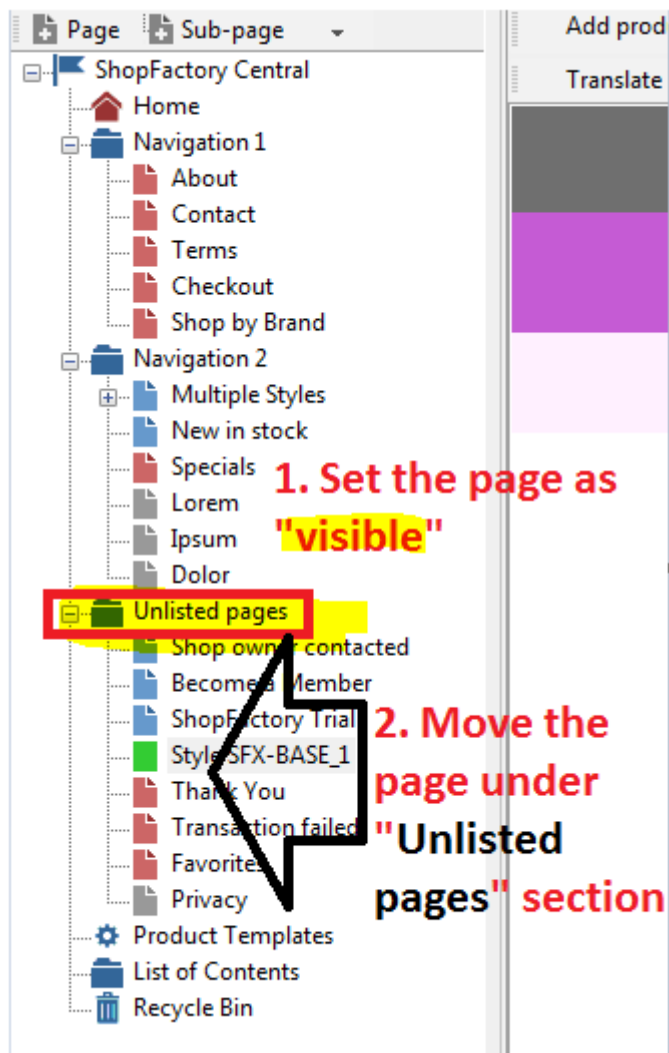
Page Sub-page

Add prod

Translate

ShopFactory Central

Home

Navigation 1

About

Contact

Terms

Checkout

Shop by Brand

Navigation 2

Multiple Styles

New in stock

Specials

Lorem

Ipsum

Dolor

Unlisted pages

Shop owner contacted

Become a Member

ShopFactory Trial

Style SFX-BASE_1

Thank You

Transaction failed

Favorites

Privacy

Product Templates

List of Contents

Recycle Bin

1. Set the page as "visible"

2. Move the page under "Unlisted pages" section